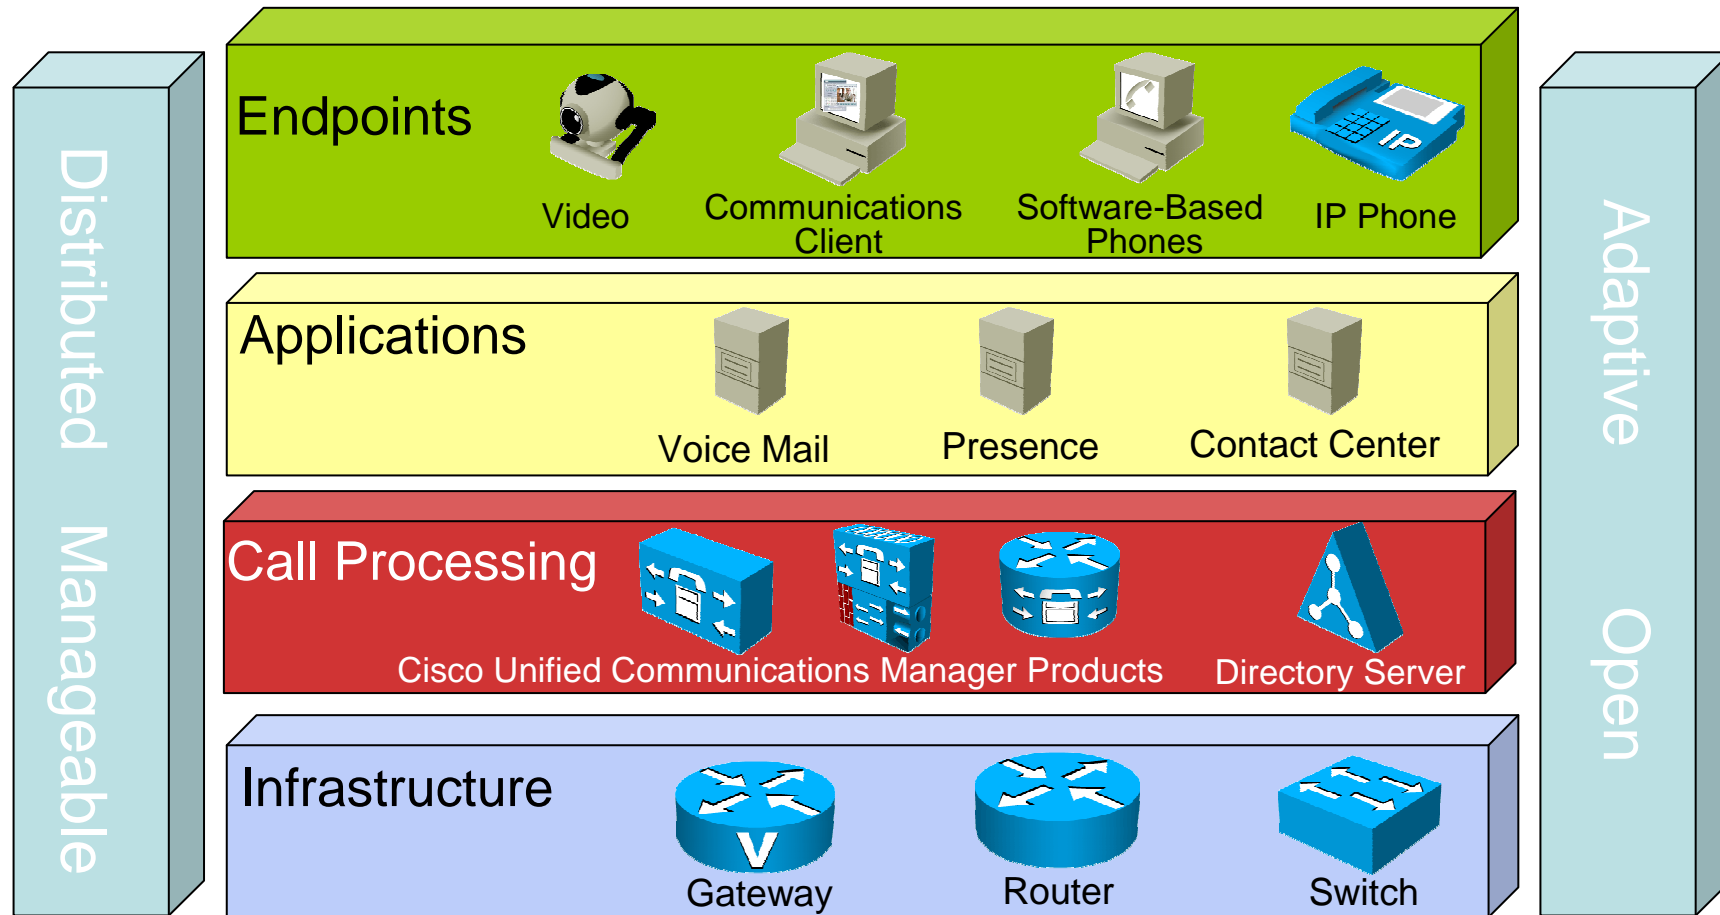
Distributed Manageable

Endpoints

Video

Communications Client

Software-Based Phones

IP Phone

Applications

Voice Mail

Presence

Contact Center

Call Processing

Cisco Unified Communications Manager Products

Directory Server

Infrastructure

Gateway

Router

Switch

Adaptive Open